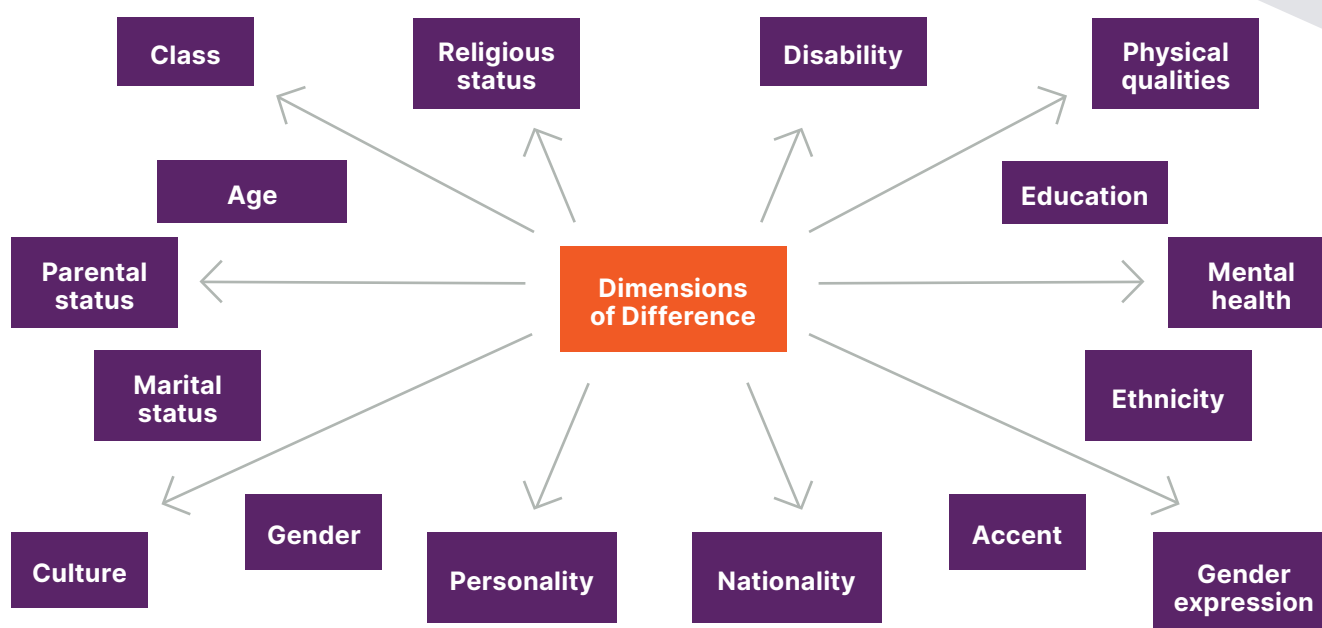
Dimensions of Difference

Class

Religious status

Disability

Physical qualities

Age

Education

Parental status

Mental health

Marital status

Ethnicity

Culture

Gender

Personality

Nationality

Accent

Gender expression